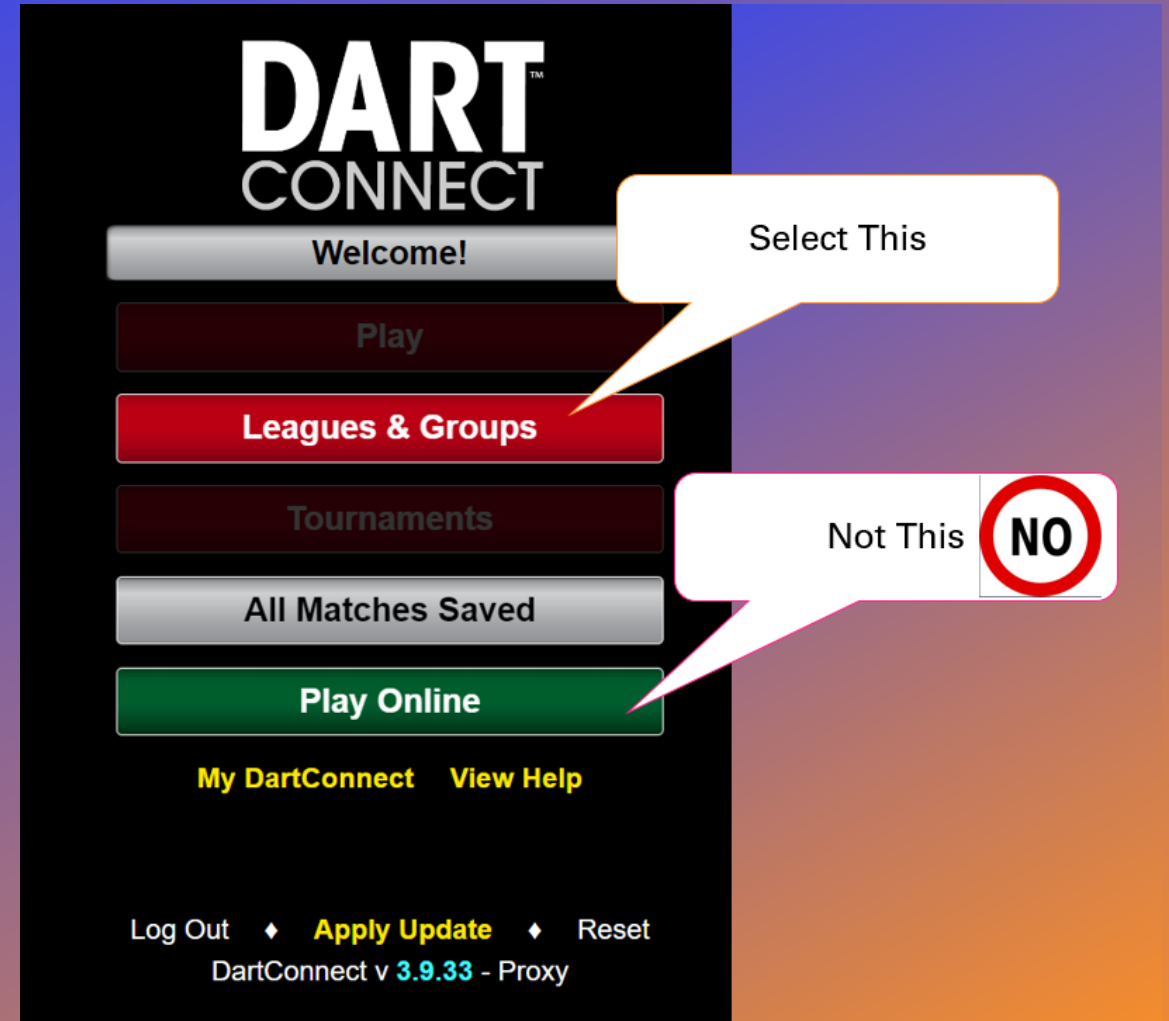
DART™
CONNECT

Welcome!

Select This

Play

Leagues & Groups

Tournaments

Not This NO

All Matches Saved

Play Online

My DartConnect View Help

Log Out ♦ Apply Update ♦ Reset
DartConnect v 3.9.33 - Proxy